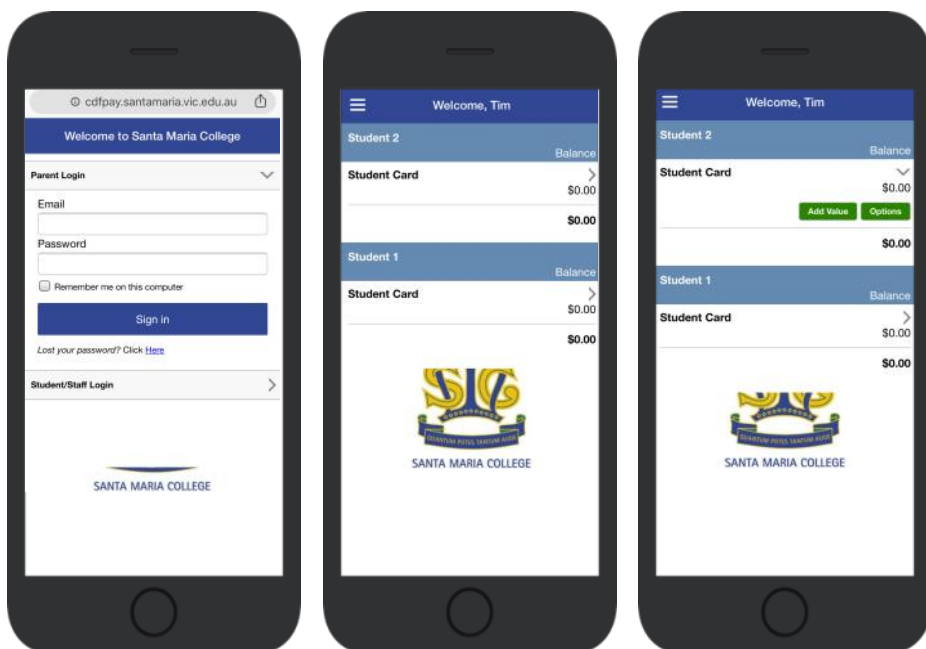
cdfpay.santamaria.vic.edu.au

Welcome to Santa Maria College

Parent Login

Email

Password

Remember me on this computer

Sign in

Lost your password? Click Here

Student/Staff Login

SANTA MARIA COLLEGE

Welcome, Tim

Student 2

Balance

Student Card

$0.00

$0.00

Student 1

Balance

Student Card

$0.00

$0.00

QUANTUM POTES TANTUM AUDE

SANTA MARIA COLLEGE

Welcome, Tim

Student 2

Balance

Student Card

$0.00

Add Value

Options

$0.00

Student 1

Balance

Student Card

$0.00

$0.00

QUANTUM POTES TANTUM AUDE

SANTA MARIA COLLEGE